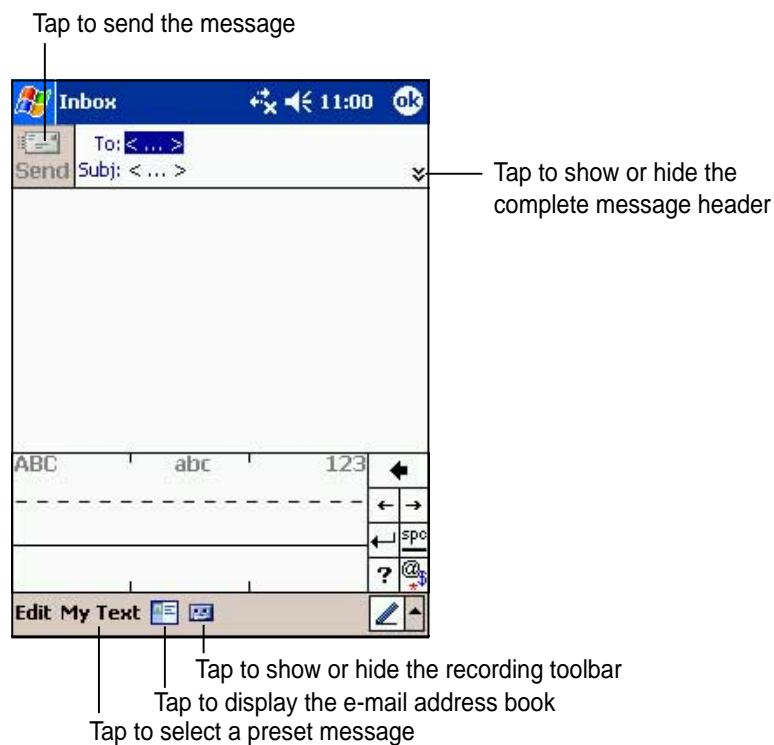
Tap to send the message

Inbox 11:00 ok

Send To: < ... >

Subj: < ... >

Tap to show or hide the complete message header

ABC abc 123

spc

?

Edit My Text

Tap to show or hide the recording toolbar

Tap to display the e-mail address book

Tap to select a preset message